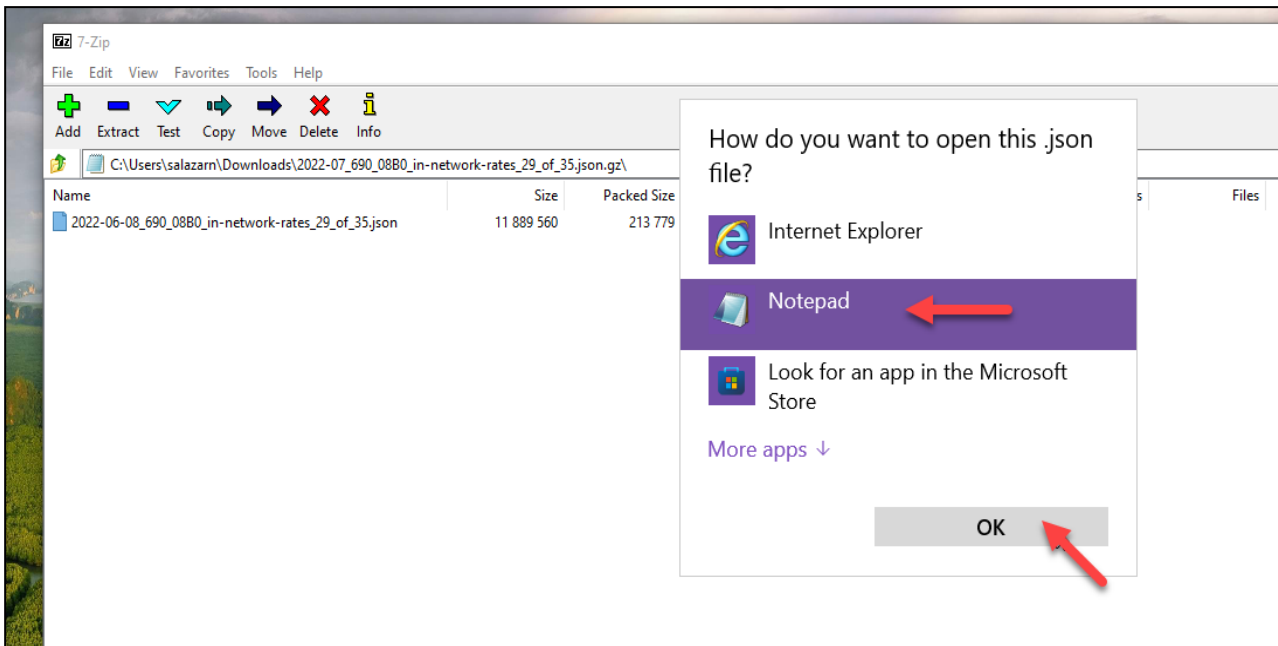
7z 7-Zip

File Edit View Favorites Tools Help

Add Extract Test Copy Move Delete Info

C:\Users\salazarn\Downloads\2022-07_690_08B0_in-network-rates_29_of_35.json.gz\

| Name | Size | Packed Size | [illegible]s | Files |
|---|---|---|---|---|
| 2022-06-08_690_08B0_in-network-rates_29_of_35.json | 11 889 560 | 213 779 | | |

How do you want to open this .json file?

Internet Explorer

Notepad

Look for an app in the Microsoft Store

More apps ↓

OK